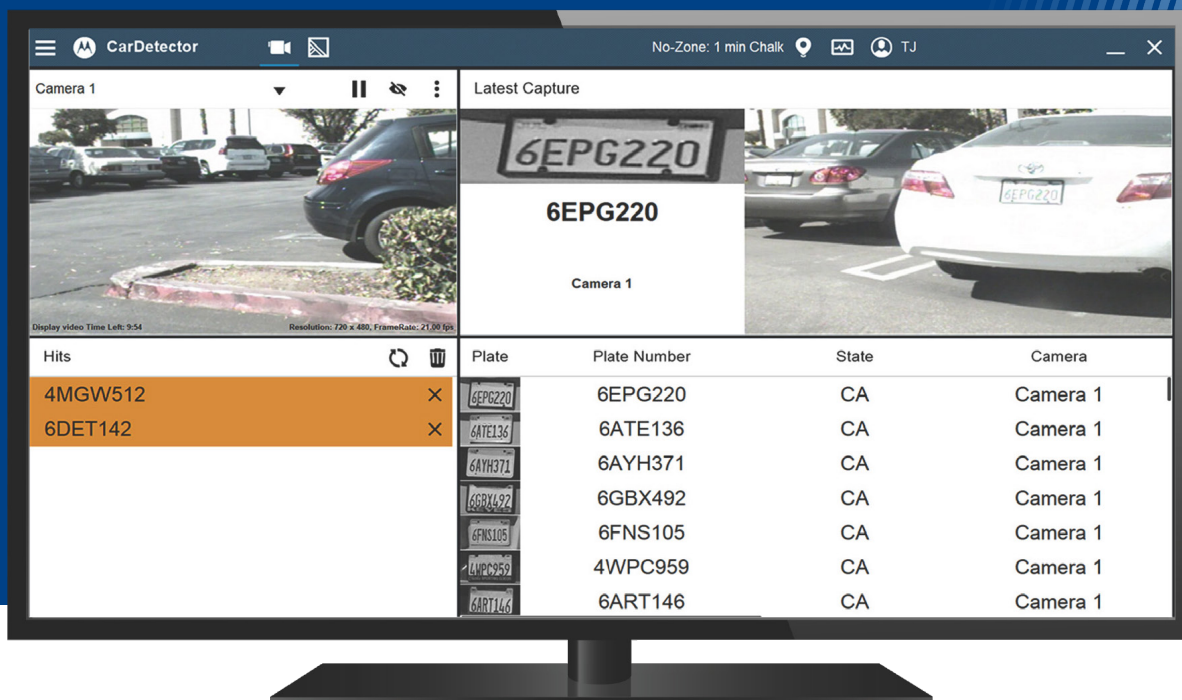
CarDetector

No-Zone: 1 min Chalk

TJ

Camera 1

Display video Time Left: 9:54

Resolution: 720 x 480, FrameRate: 21.00 fps

Latest Capture

6EPG220

6EPG220

Camera 1

6EPG220

Hits

4MGW512 ×

6DET142 ×

| Plate | Plate Number | State | Camera |
|---|---|---|---|
| 6EPG220 | 6EPG220 | CA | Camera 1 |
| 6ATE136 | 6ATE136 | CA | Camera 1 |
| 6AYH371 | 6AYH371 | CA | Camera 1 |
| 6GBX492 | 6GBX492 | CA | Camera 1 |
| 6FNS105 | 6FNS105 | CA | Camera 1 |
| 4WPC959 | 4WPC959 | CA | Camera 1 |
| 6ART146 | 6ART146 | CA | Camera 1 |